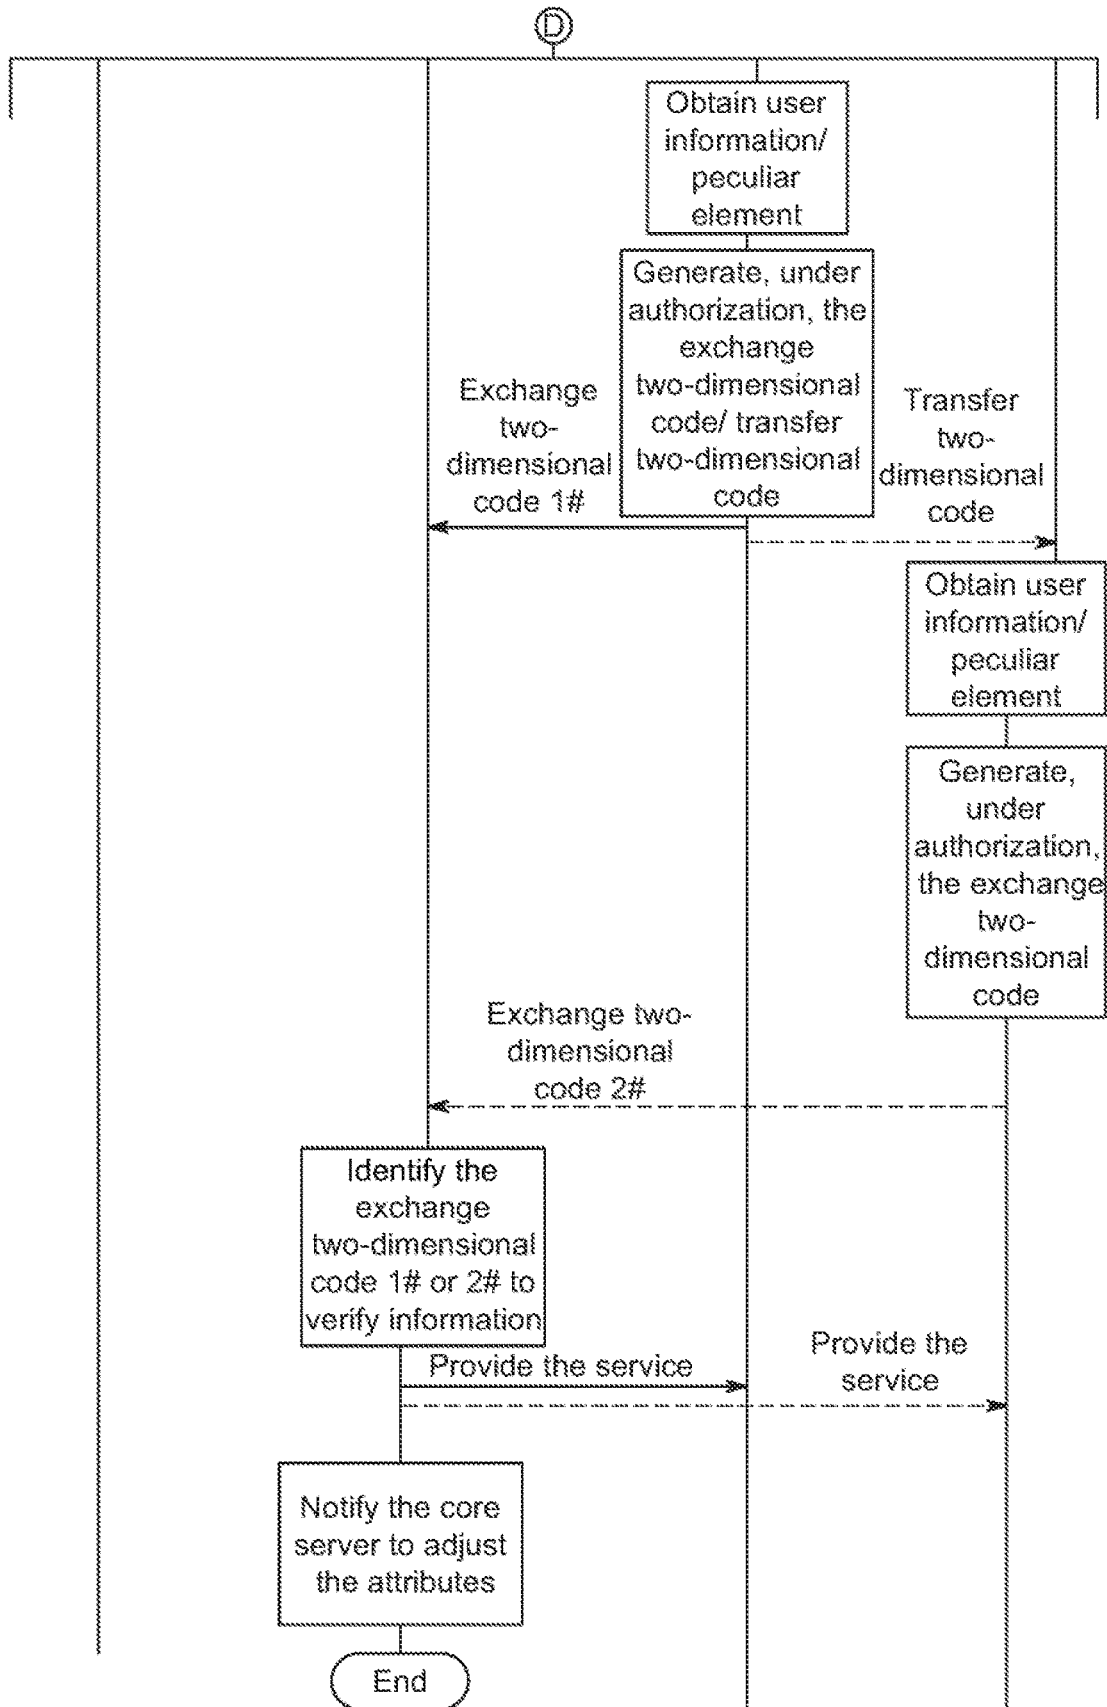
D

Obtain user information/ peculiar element

Generate, under authorization, the exchange two-dimensional code/ transfer two-dimensional code

Exchange two-dimensional code 1#

Transfer two-dimensional code

Obtain user information/ peculiar element

Generate, under authorization, the exchange two-dimensional code

Exchange two-dimensional code 2#

Identify the exchange two-dimensional code 1# or 2# to verify information

Provide the service

Provide the service

Notify the core server to adjust the attributes

End